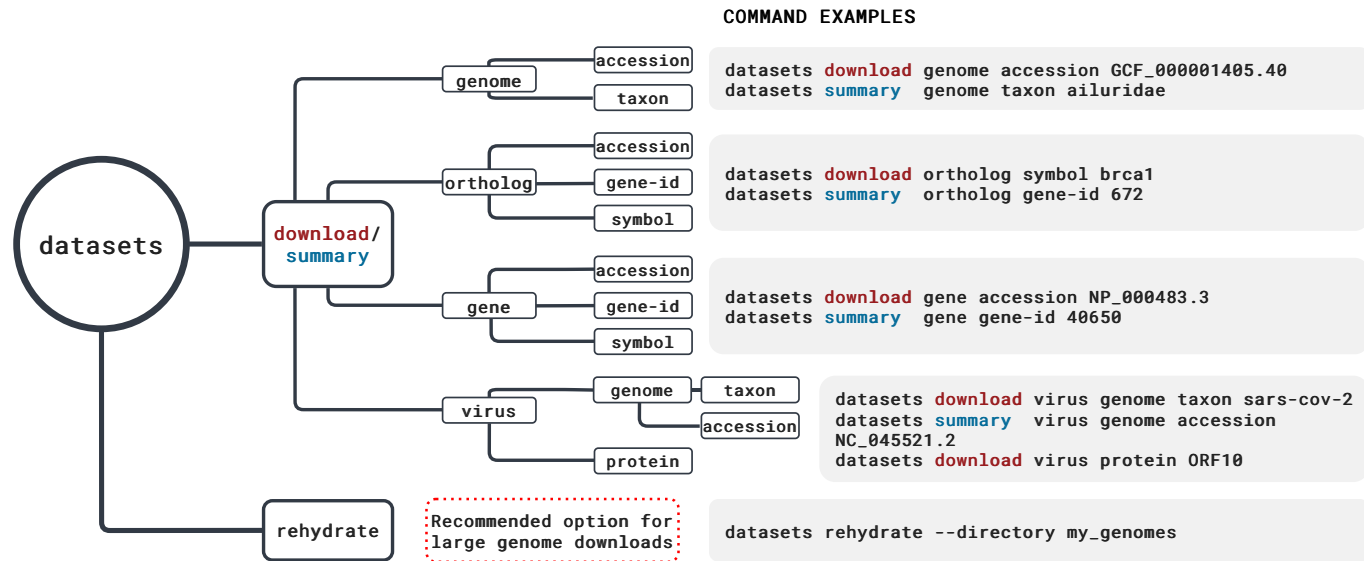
COMMAND EXAMPLES

datasets

download/ summary

genome
accession
taxon

datasets download genome accession GCF_000001405.40
datasets summary genome taxon ailuridae

ortholog
accession
gene-id
symbol

datasets download ortholog symbol brca1
datasets summary ortholog gene-id 672

gene
accession
gene-id
symbol

datasets download gene accession NP_000483.3
datasets summary gene gene-id 40650

virus
genome
taxon
accession
protein

datasets download virus genome taxon sars-cov-2
datasets summary virus genome accession NC_045521.2
datasets download virus protein ORF10

rehydrate

Recommended option for large genome downloads

datasets rehydrate --directory my_genomes